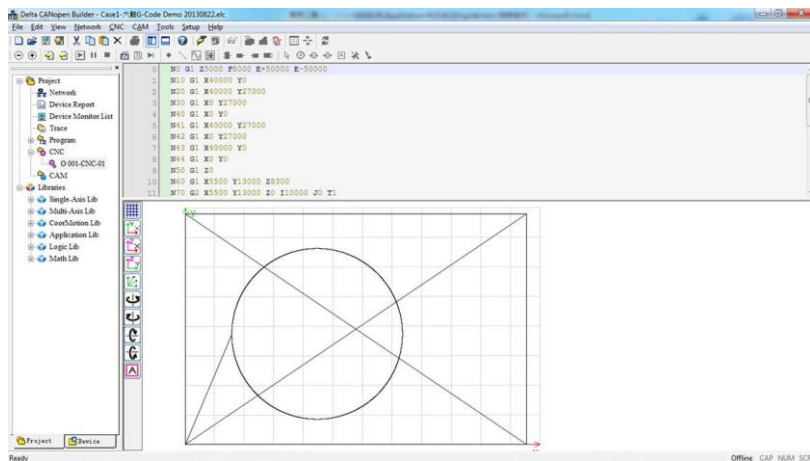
Delta CANopen Builder - Case1-六軸G-Code Demo 20130822.elc

File Edit View Network CNC CAM Tools Setup Help

Project
Network
Device Report
Device Monitor List
Trace
Program
CNC
O 001-CNC-01
CAM
Libraries
Single-Axis Lib
Multi-Axis Lib
CoorMotion Lib
Application Lib
Logic Lib
Math Lib

0 N0 G1 Z5000 F5000 E+50000 E-50000
1 N10 G1 X40000 Y0
2 N20 G1 X40000 Y27000
3 N30 G1 X0 Y27000
4 N40 G1 X0 Y0
5 N41 G1 X40000 Y27000
6 N42 G1 X0 Y27000
7 N43 G1 X40000 Y0
8 N44 G1 X0 Y0
9 N50 G1 Z0
10 N60 G1 X5500 Y13000 Z8300
11 N70 G2 X5500 Y13000 Z0 I10000 J0 T1

Project Device

Ready

Offline CAP NUM SCRL